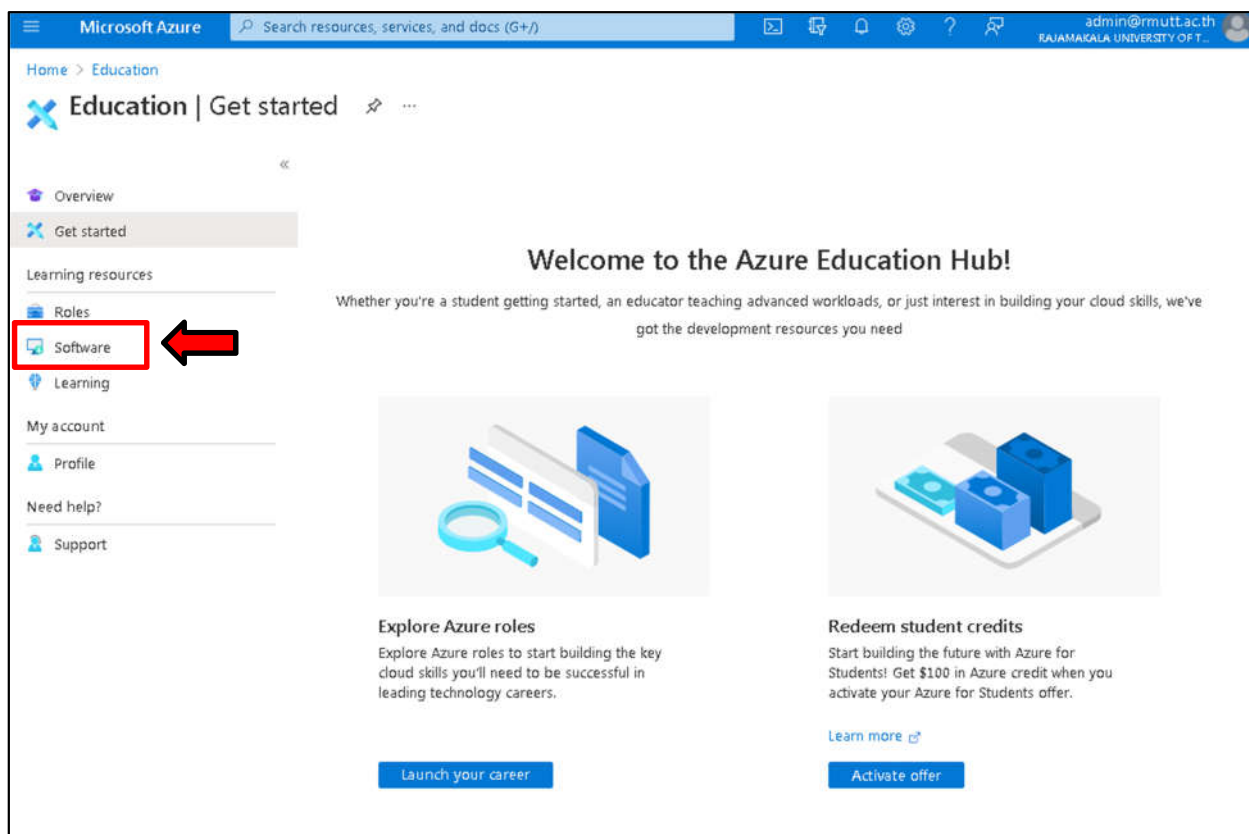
Microsoft Azure

Search resources, services, and docs (G+/)

admin@rmutt.ac.th
RAJAMAKALA UNIVERSITY OF T...

Home > Education

Education | Get started

«

Overview

Get started

Learning resources

Roles

Software

Learning

My account

Profile

Need help?

Support

Welcome to the Azure Education Hub!

Whether you're a student getting started, an educator teaching advanced workloads, or just interest in building your cloud skills, we've got the development resources you need

Explore Azure roles

Explore Azure roles to start building the key cloud skills you'll need to be successful in leading technology careers.

Launch your career

Redeem student credits

Start building the future with Azure for Students! Get $100 in Azure credit when you activate your Azure for Students offer.

Learn more

Activate offer